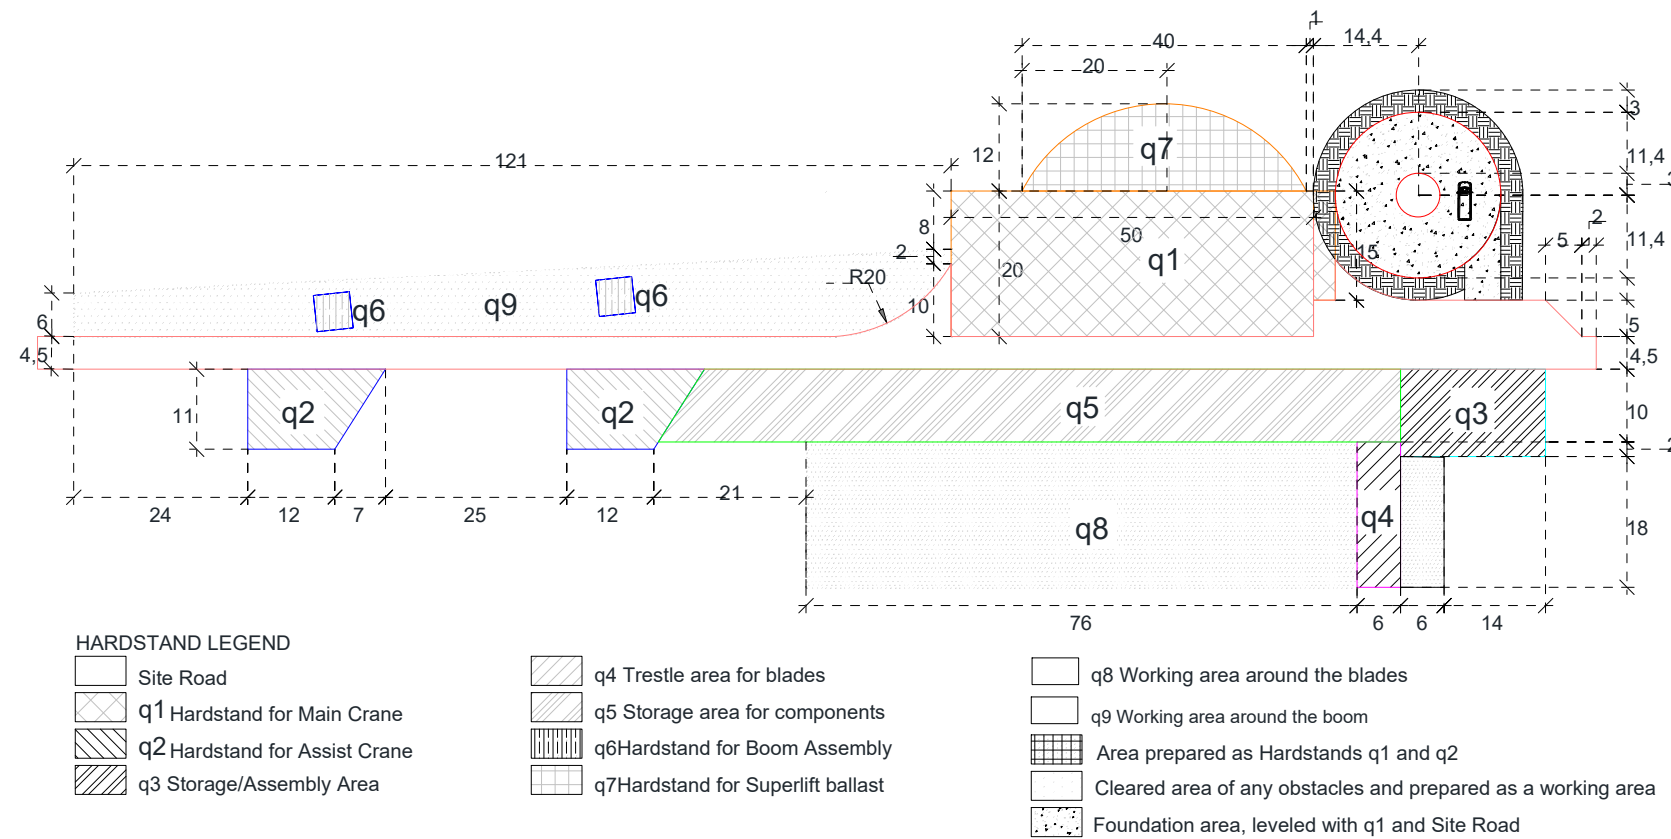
40
1
14,4
20
3
12
q7
11,4
121
8
50
q1
11,4
2
20
R20
15
5
2
6
q6
q9
q6
10
5
6
4,5
4,5
11
q2
q2
q5
q3
10
24
12
7
25
12
21
q8
q4
18
76
6
6
14

HARDSTAND LEGEND
Site Road
q1 Hardstand for Main Crane
q2 Hardstand for Assist Crane
q3 Storage/Assembly Area
q4 Trestle area for blades
q5 Storage area for components
q6Hardstand for Boom Assembly
q7Hardstand for Superlift ballast
q8 Working area around the blades
q9 Working area around the boom
Area prepared as Hardstands q1 and q2
Cleared area of any obstacles and prepared as a working area
Foundation area, leveled with q1 and Site Road